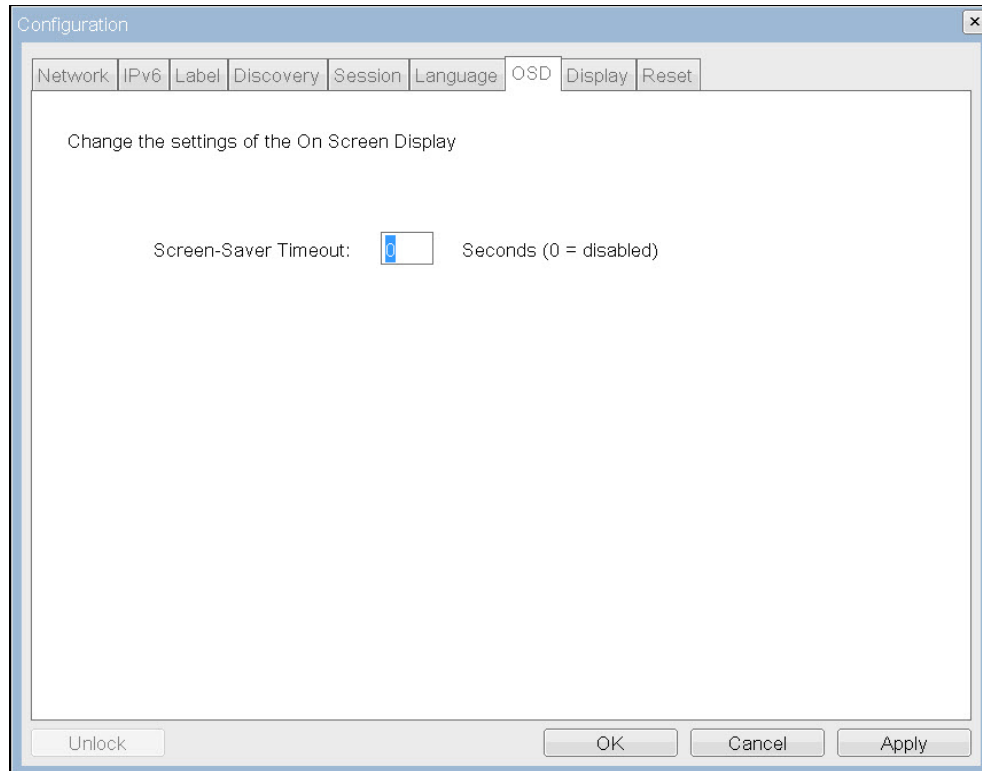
Configuration

×

Network IPv6 Label Discovery Session Language OSD Display Reset

Change the settings of the On Screen Display

Screen-Saver Timeout: 0 Seconds (0 = disabled)

Unlock

OK

Cancel

Apply